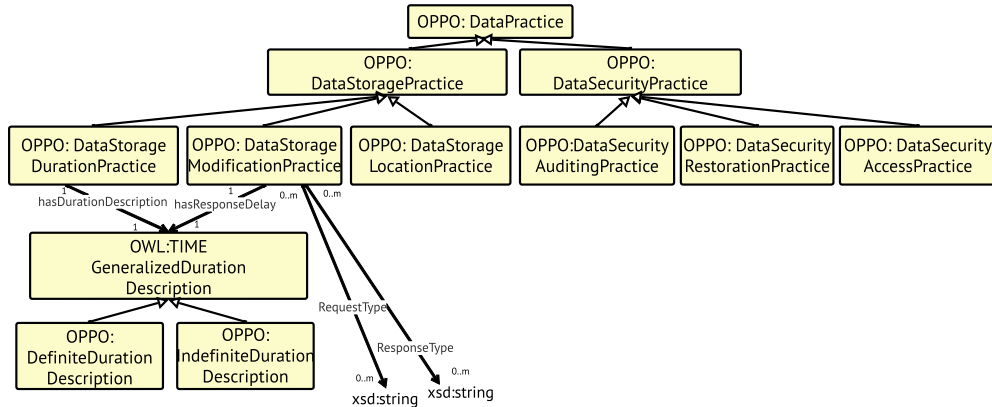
OPPO: DataPractice

OPPO: DataStoragePractice

OPPO: DataSecurityPractice

OPPO: DataStorage DurationPractice

OPPO: DataStorage ModificationPractice

OPPO: DataStorage LocationPractice

OPPO:DataSecurity AuditingPractice

OPPO: DataSecurity RestorationPractice

OPPO: DataSecurity AccessPractice

1
hasDurationDescription
1

1
hasResponseDelay
1

0..m
0..m

OWL:TIME GeneralizedDuration Description

OPPO: DefiniteDuration Description

OPPO: IndefiniteDuration Description

RequestType

ResponseType

0..m
xsd:string

0..m
xsd:string